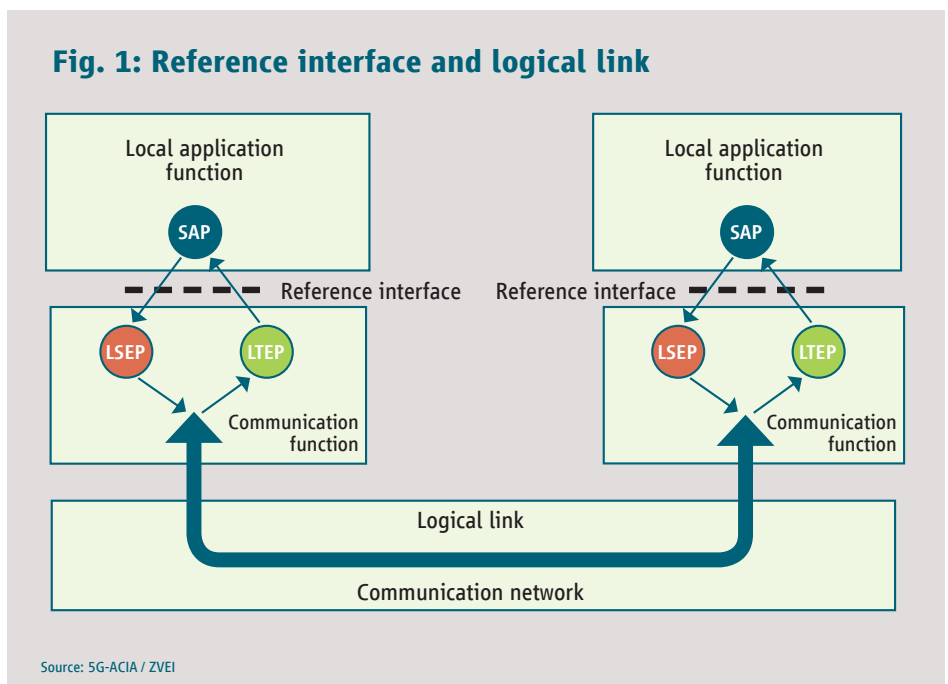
Fig. 1: Reference interface and logical link

Local application function

SAP

Reference interface

LSEP

LTEP

Communication function

Local application function

SAP

Reference interface

LSEP

LTEP

Communication function

Logical link

Communication network

Source: 5G-ACIA / ZVEI